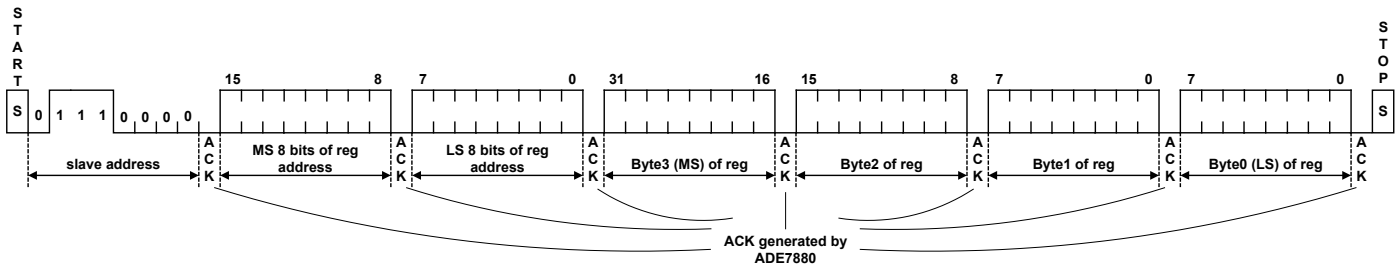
S
T
A
R
T

S 0 1 1 1 0 0 0 0

15 8

7 0

31 16

15 8

7 0

7 0

S
T
O
P

S

slave address

A
C
K

MS 8 bits of reg address

A
C
K

LS 8 bits of reg address

A
C
K

Byte3 (MS) of reg

A
C
K

Byte2 of reg

A
C
K

Byte1 of reg

A
C
K

Byte0 (LS) of reg

A
C
K

ACK generated by ADE7880